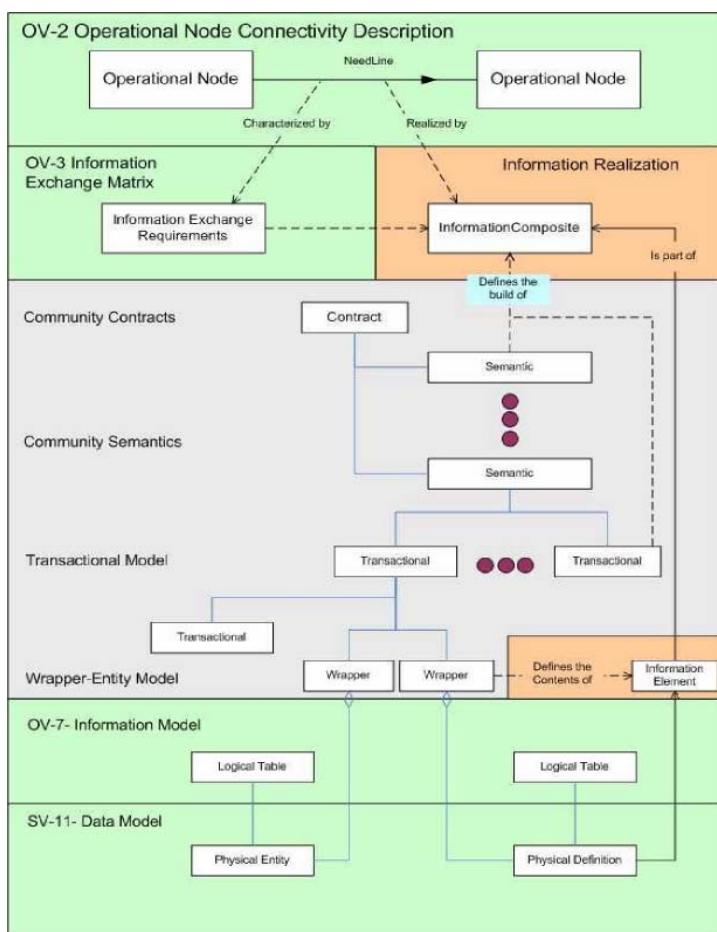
OV-2 Operational Node Connectivity Description

Operational Node

NeedLine

Operational Node

Characterized by

Realized by

OV-3 Information Exchange Matrix

Information Realization

Information Exchange Requirements

InformationComposite

Is part of

Defines the build of

Community Contracts

Contract

Semantic

Community Semantics

Semantic

Transactional Model

Transactional

Transactional

Transactional

Wrapper-Entity Model

Wrapper

Wrapper

Defines the Contents of

Information Element

OV-7- Information Model

Logical Table

Logical Table

SV-11- Data Model

Physical Entity

Physical Definition